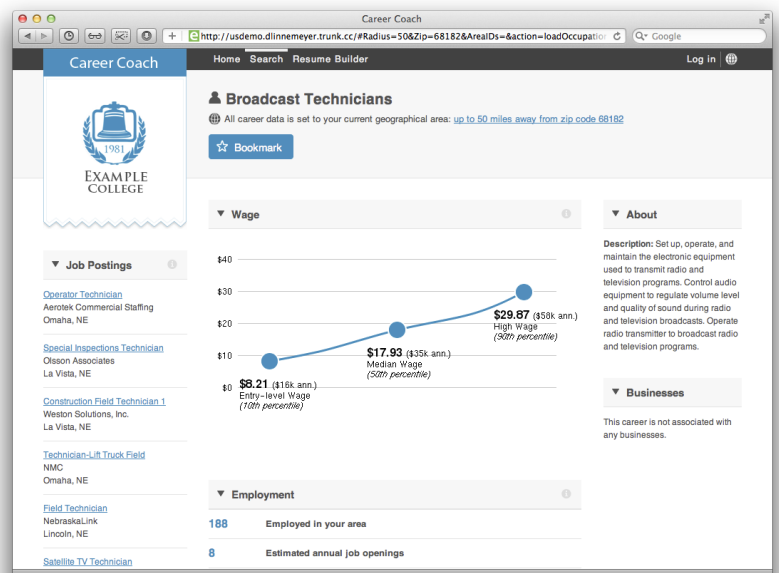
Career Coach

http://usdemo.dlinnemeyer.trunk.cc/#Radius=50&Zip=68182&AreaIDs=&action=loadOccupatio

Google

Career Coach

Home Search Resume Builder

Log in

1981
EXAMPLE
COLLEGE

Broadcast Technicians

All career data is set to your current geographical area: up to 50 miles away from zip code 68182

Bookmark

Wage

$40
$30
$20
$10
$0

$8.21 ($16k ann.)
Entry-level Wage
(10th percentile)

$17.93 ($35k ann.)
Median Wage
(50th percentile)

$29.87 ($58k ann.)
High Wage
(90th percentile)

About

Description: Set up, operate, and maintain the electronic equipment used to transmit radio and television programs. Control audio equipment to regulate volume level and quality of sound during radio and television broadcasts. Operate radio transmitter to broadcast radio and television programs.

Businesses

This career is not associated with any businesses.

Job Postings

Operator Technician
Aerotek Commercial Staffing
Omaha, NE

Special Inspections Technician
Olsson Associates
La Vista, NE

Construction Field Technician 1
Weston Solutions, Inc.
La Vista, NE

Technician-Lift Truck Field
NMC
Omaha, NE

Field Technician
NebraskaLink
Lincoln, NE

Satellite TV Technician

Employment

188 Employed in your area

8 Estimated annual job openings